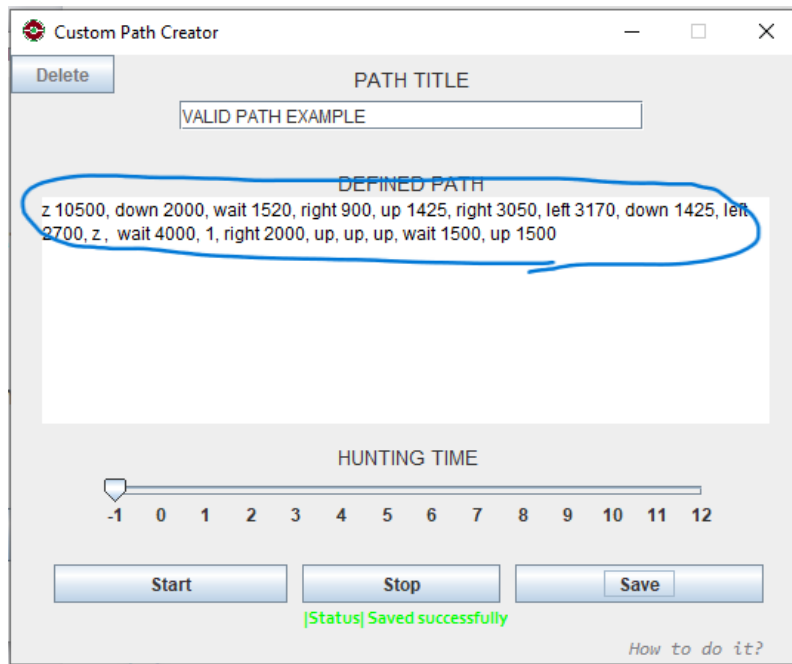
Custom Path Creator

Delete

PATH TITLE

VALID PATH EXAMPLE

DEFINED PATH

z 10500, down 2000, wait 1520, right 900, up 1425, right 3050, left 3170, down 1425, left 2700, z , wait 4000, 1, right 2000, up, up, up, wait 1500, up 1500

HUNTING TIME

-1 0 1 2 3 4 5 6 7 8 9 10 11 12

Start

Stop

Save

|Status| Saved successfully

How to do it?